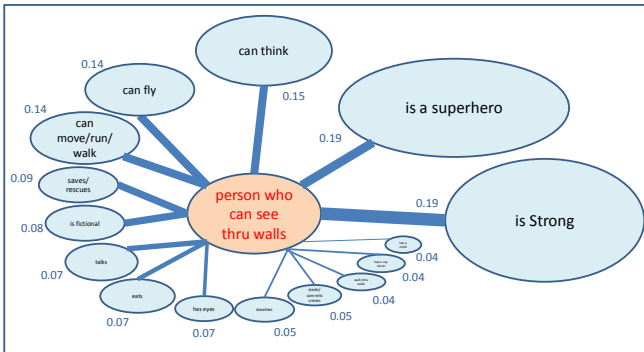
person who can see thru walls

can think
0.15

can fly
0.14

can move/run/walk
0.14

is a superhero
0.19

is Strong
0.19

saves/rescues
0.09

is fictional
0.08

talks
0.07

eats
0.07

has eyes
0.07

breathes
0.05

steals/commits crimes
0.05

walk thru walls
0.04

has x-ray vision
0.04

has a cape
0.04